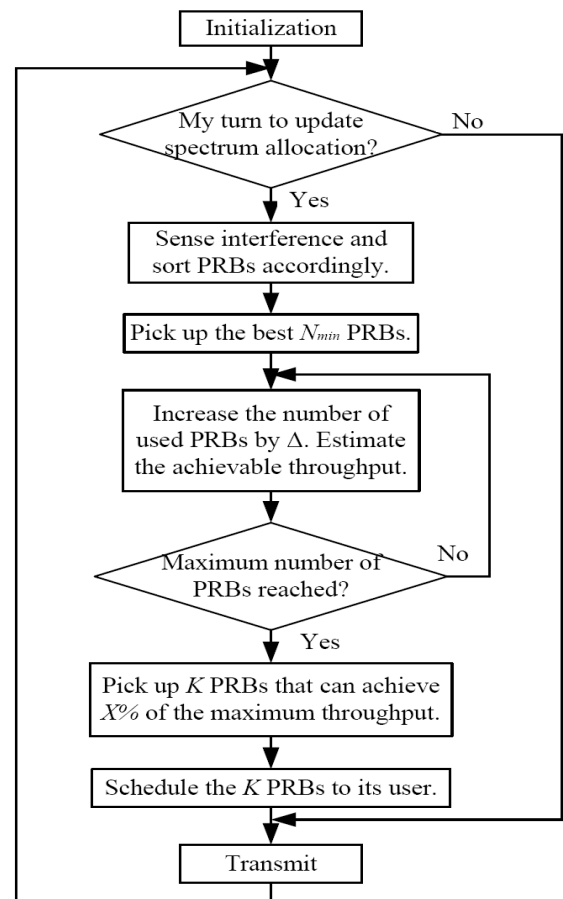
Initialization

My turn to update spectrum allocation?

No

Yes

Sense interference and sort PRBs accordingly.

Pick up the best $N_{min}$ PRBs.

Increase the number of used PRBs by $\Delta$. Estimate the achievable throughput.

Maximum number of PRBs reached?

No

Yes

Pick up $K$ PRBs that can achieve $X\%$ of the maximum throughput.

Schedule the $K$ PRBs to its user.

Transmit